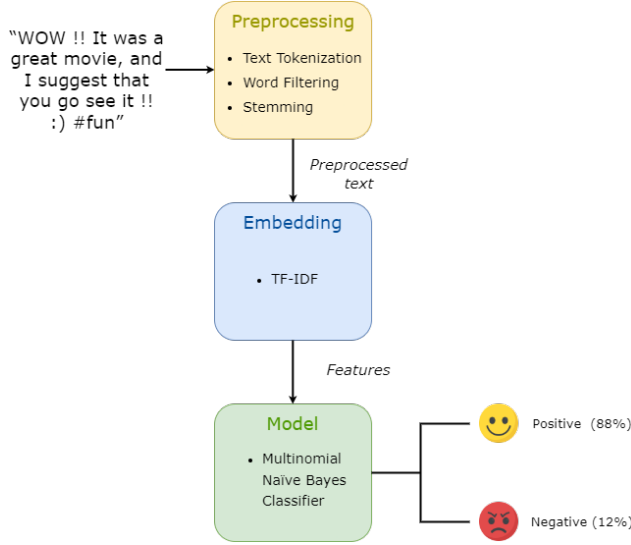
“WOW !! It was a great movie, and I suggest that you go see it !! :) #fun”

Preprocessing

- Text Tokenization
- Word Filtering
- Stemming

Preprocessed text

Embedding

- TF-IDF

Features

Model

- Multinomial Naive Bayes Classifier

Positive (88%)

Negative (12%)